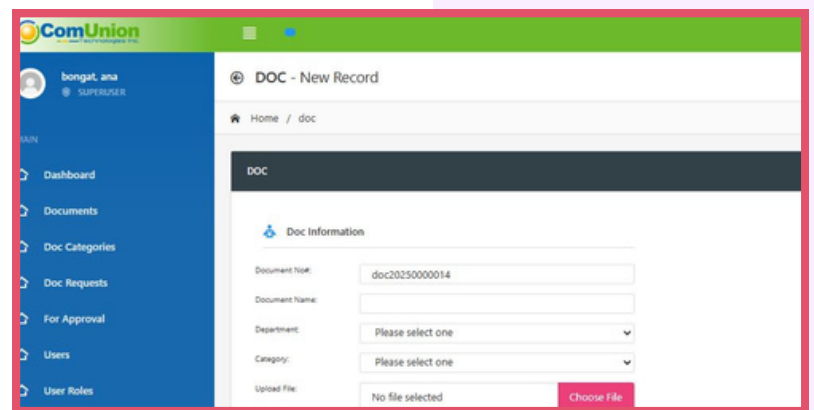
ComUnion
Technologies Inc.

bongat, ana
SUPERUSER

MAIN

Dashboard

Documents

Doc Categories

Doc Requests

For Approval

Users

User Roles

DOC - New Record

Home / doc

DOC

Doc Information

Document No#: doc20250000014

Document Name:

Department: Please select one

Category: Please select one

Upload File: No file selected Choose File